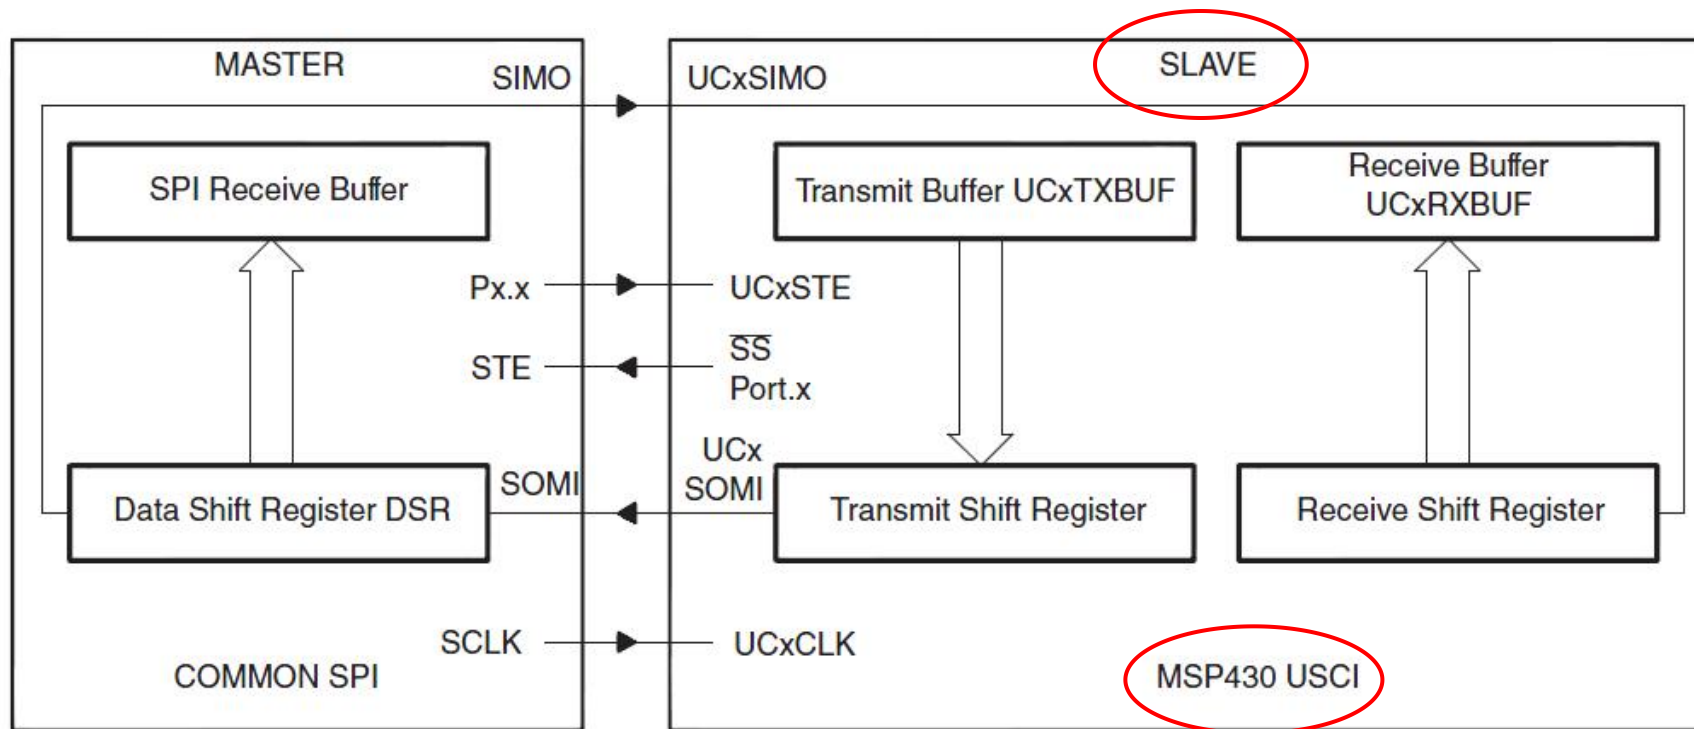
MASTER
SIMO
SPI Receive Buffer
Px.x
STE
Data Shift Register DSR
SOMI
SCLK
COMMON SPI

UCxSIMO
SLAVE
Transmit Buffer UCxTXBUF
Receive Buffer UCxRXBUF
UCxSTE
$\overline{SS}$
Port.x
UCx SOMI
Transmit Shift Register
Receive Shift Register
UCxCLK
MSP430 USCI